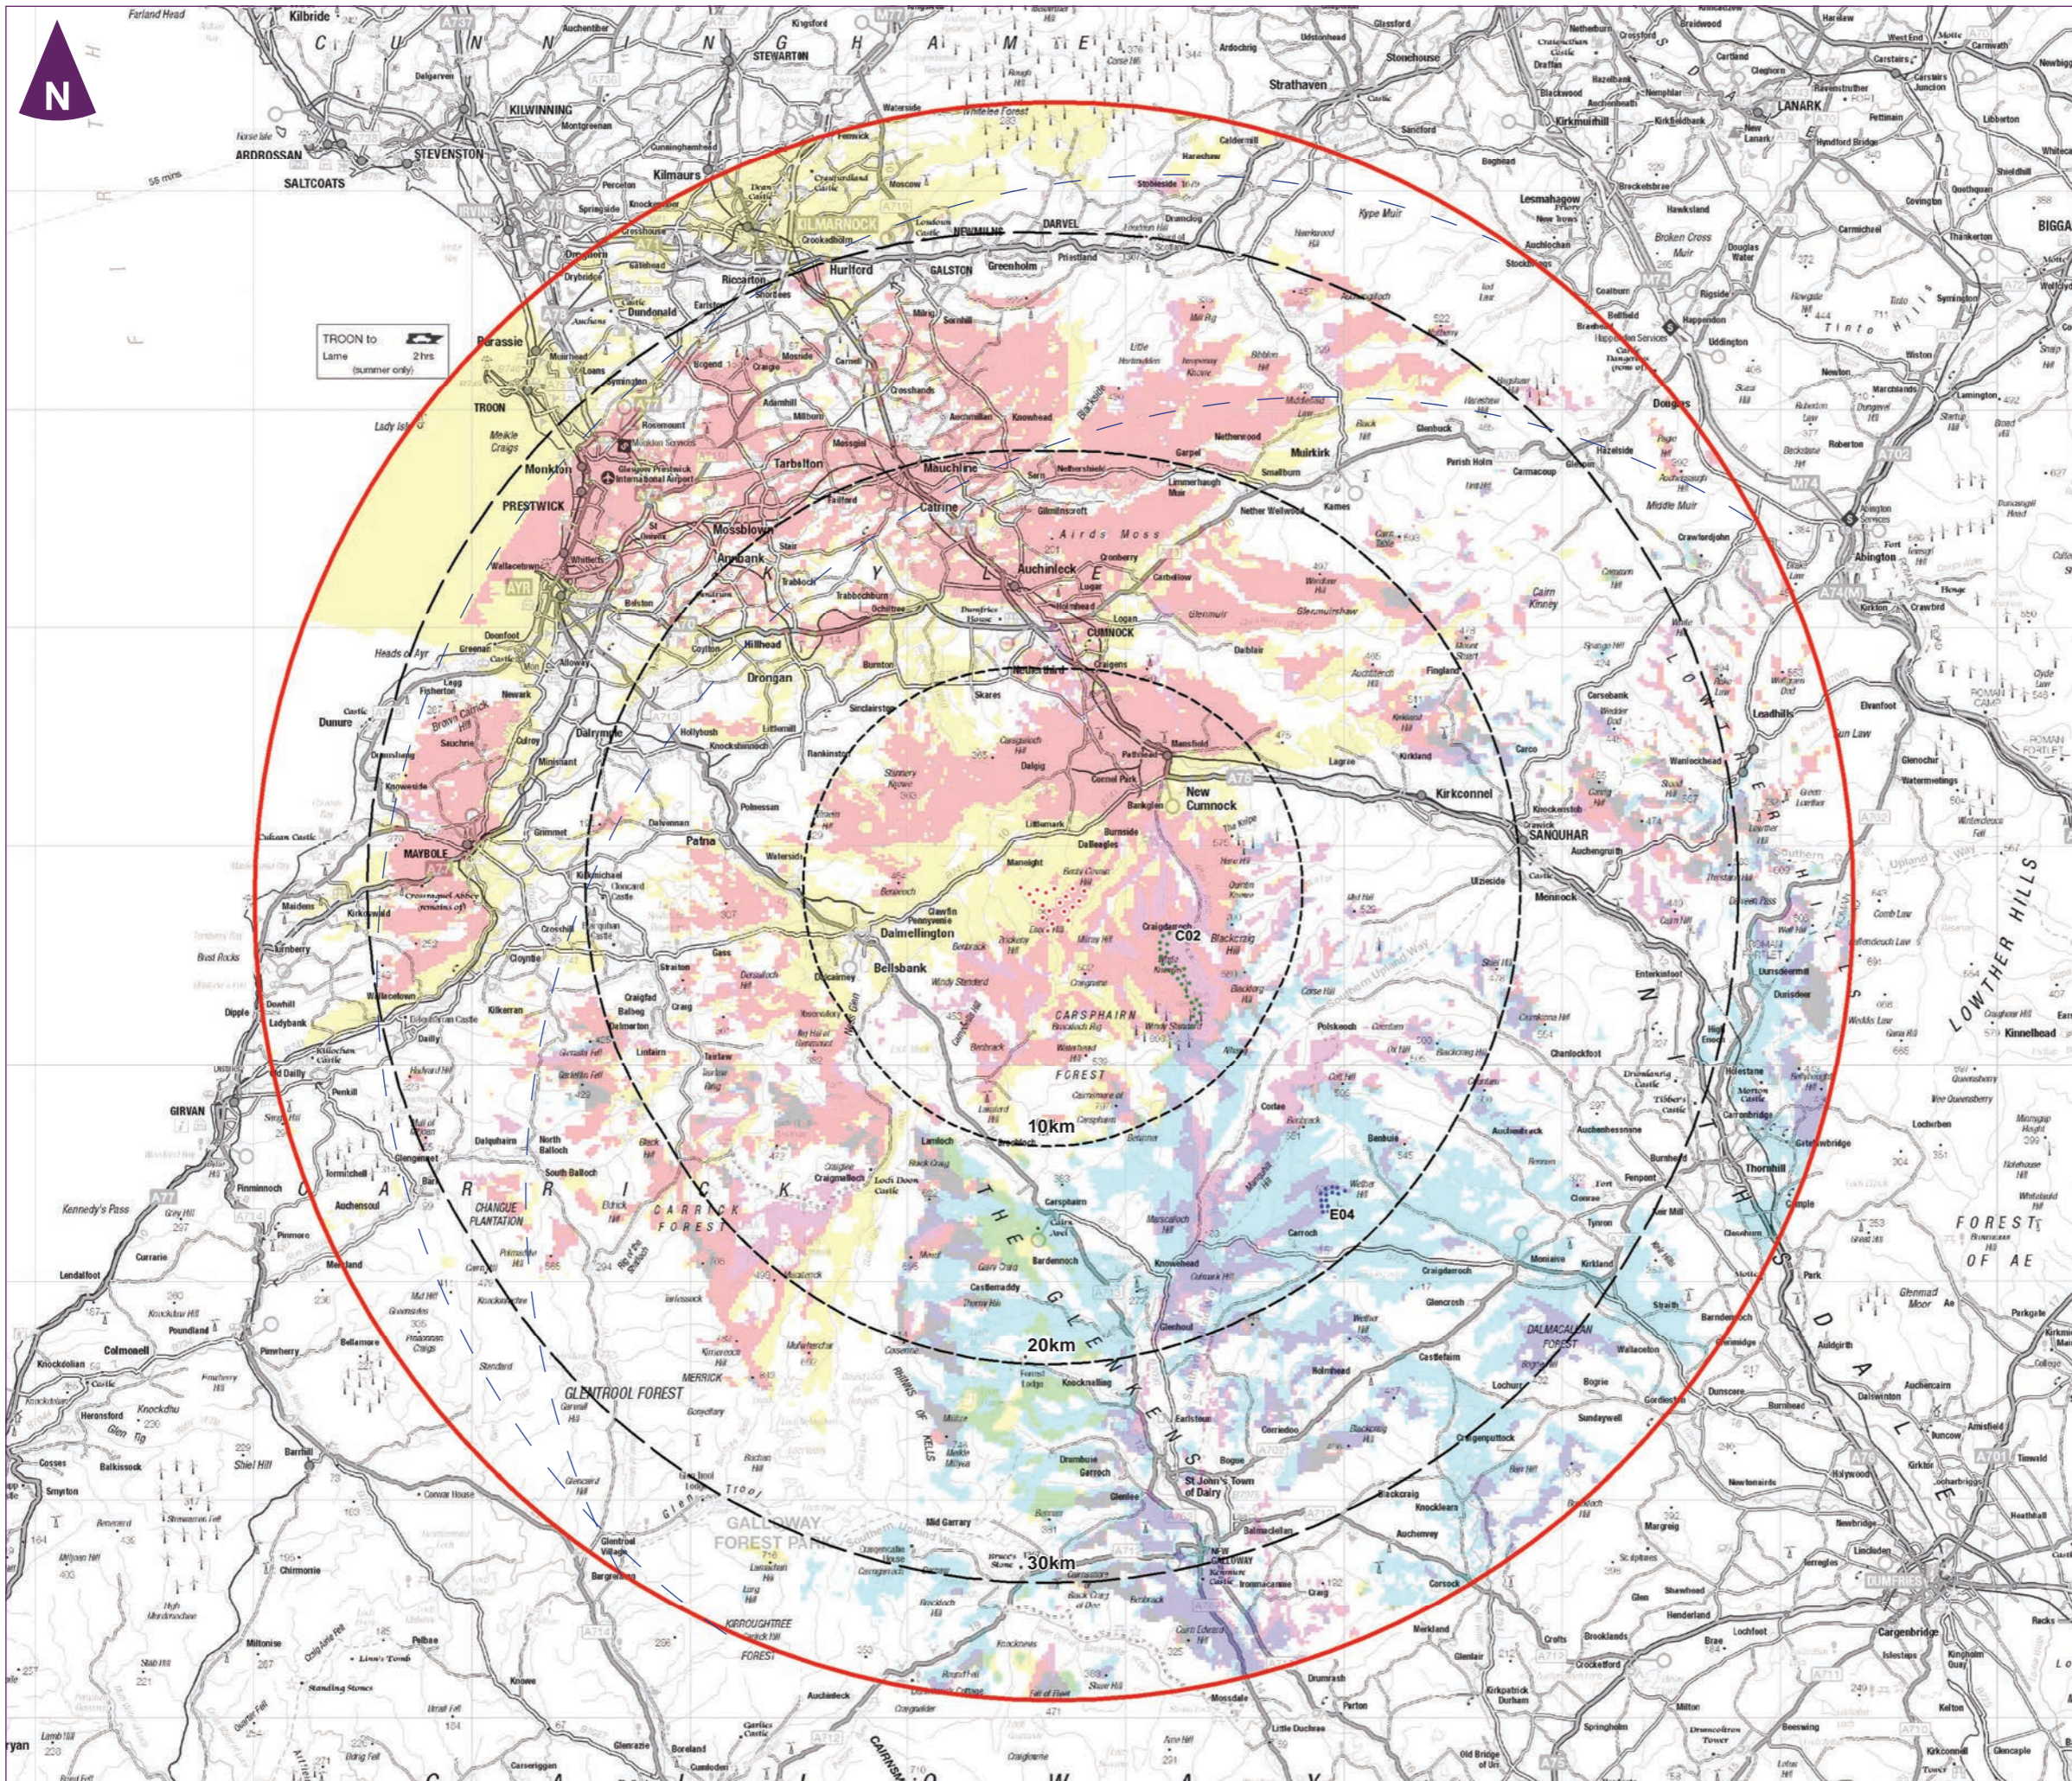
N

Farland Head
Kilbride
C U N N I N G H A M E
STEWARTON
KILWINNING
ARDROSSAN
STEVENSTON
SALTCOATS
Kilmaurs
KILMARNOCK
Hurlford
GALSTON
Greenholm
DARVEL
NEWMILNS
Strathaven
LANARK
Kirkmuirhill
Lesmahagow
Dundonald
Riccarton
TROON to Larne 2 hrs (summer only)
Barassie
TROON
Lady Isle
Monkton
PRESTWICK
Tarbolton
Mauchline
Catrine
Mossblown
Annbank
AYR
Auchinleck
CUMNOCK
Cronberry
Muirkirk
Airds Moss
Heads of Ayr
Dunure
Drongan
Dalrymple
Skares
New Cumnock
Kirkconnel
SANQUHAR
Mennock
Patna
MAYBOLE
Dalmellington
Bellsbank
C02
CARSPHAIRN FOREST
10km
GIRVAN
Kennedy's Pass
CHANGUE PLANTATION
CARRICK FOREST
Carsphairn
E04
20km
GLENTROOL FOREST
MERRICK
St John's Town of Dalry
GALLOWAY FOREST PARK
30km
NEW GALLOWAY
DUMFRIES
LOWTHER HILLS
FOREST OF AE
DALMACALLAN FOREST
Thornhill
Moniaive
Penpont
Leadhills
Abington
Crawfordjohn
Douglas
Tinto Hills
Colmonell
Barrhill
Lendalfoot
Pinwherry
Straiton
Dalquhairn
Glenbuck
Polnessan
Waterside
Craigmalloch
Lamloch
Knowehead
Mossdale
KIRKCALDY FOREST
Cargenbridge